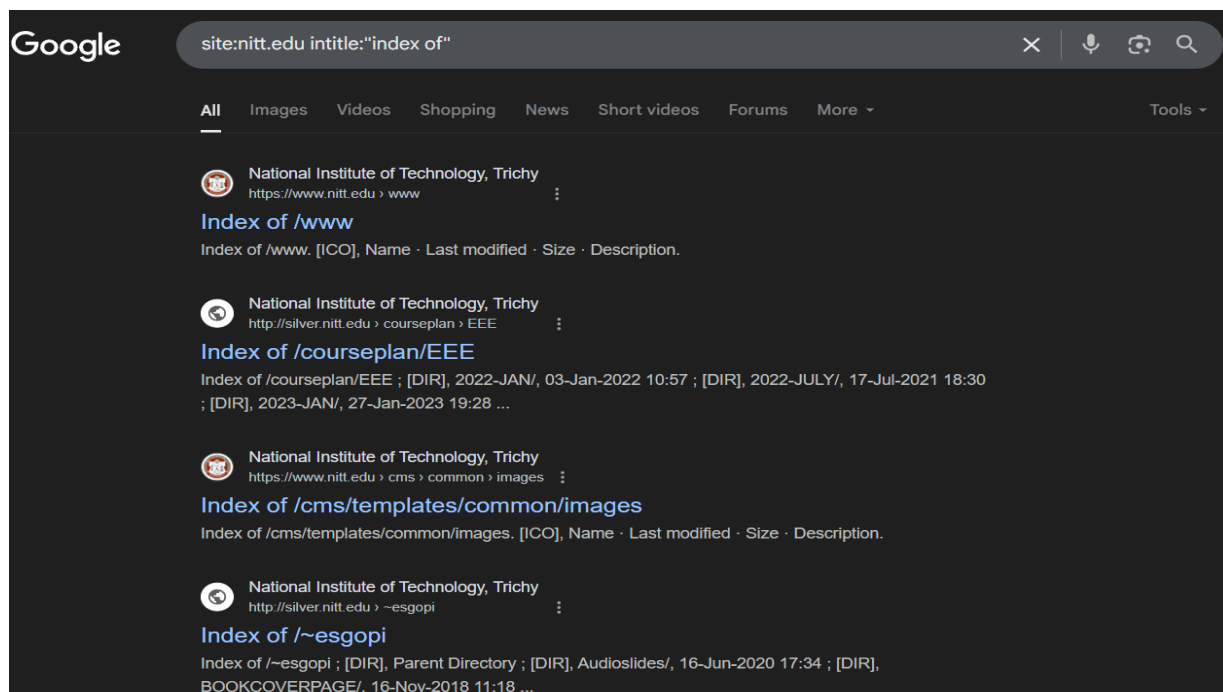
Google

site:nitt.edu intitle:"index of"

All Images Videos Shopping News Short videos Forums More ▾ Tools ▾

National Institute of Technology, Trichy
https://www.nitt.edu › www

Index of /www
Index of /www. [ICO], Name · Last modified · Size · Description.

National Institute of Technology, Trichy
http://silver.nitt.edu › courseplan › EEE

Index of /courseplan/EEE
Index of /courseplan/EEE ; [DIR], 2022-JAN/, 03-Jan-2022 10:57 ; [DIR], 2022-JULY/, 17-Jul-2021 18:30 ; [DIR], 2023-JAN/, 27-Jan-2023 19:28 ...

National Institute of Technology, Trichy
https://www.nitt.edu › cms › common › images

Index of /cms/templates/common/images
Index of /cms/templates/common/images. [ICO], Name · Last modified · Size · Description.

National Institute of Technology, Trichy
http://silver.nitt.edu › ~esgopi

Index of /~esgopi
Index of /~esgopi ; [DIR], Parent Directory ; [DIR], Audioslides/, 16-Jun-2020 17:34 ; [DIR], BOOKCOVERPAGE/, 16-Nov-2018 11:18 ...